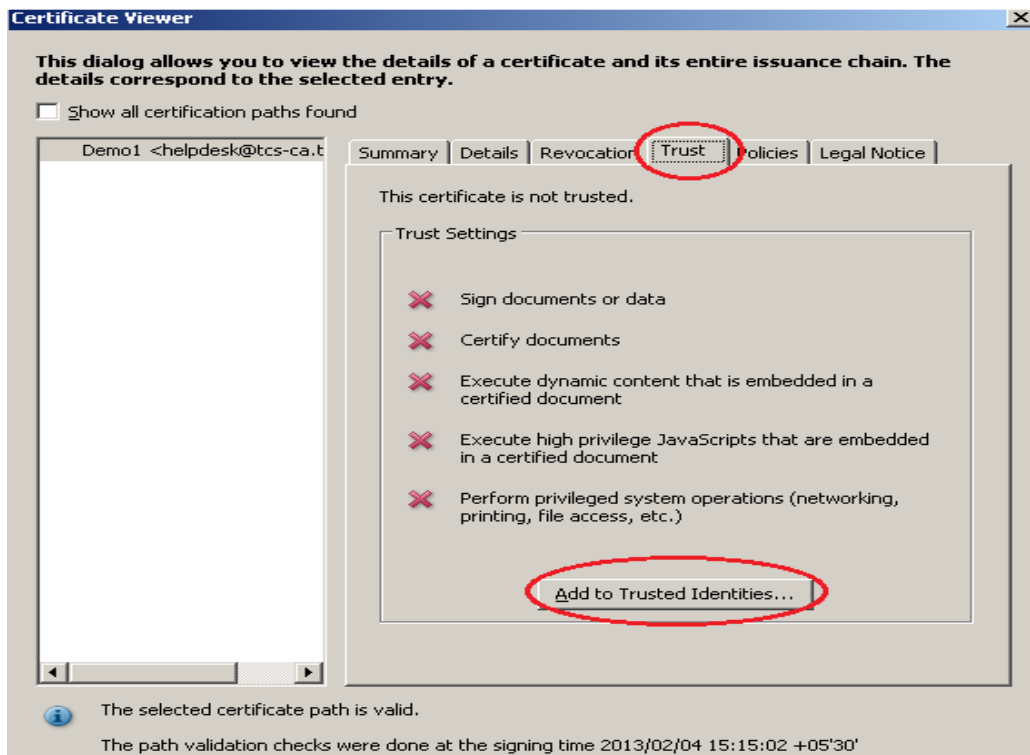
Certificate Viewer

This dialog allows you to view the details of a certificate and its entire issuance chain. The details correspond to the selected entry.

Show all certification paths found

Demo1 <helpdesk@tcs-ca.t

Summary | Details | Revocation | Trust | Policies | Legal Notice

This certificate is not trusted.

Trust Settings

Sign documents or data

Certify documents

Execute dynamic content that is embedded in a certified document

Execute high privilege JavaScripts that are embedded in a certified document

Perform privileged system operations (networking, printing, file access, etc.)

Add to Trusted Identities...

The selected certificate path is valid.

The path validation checks were done at the signing time 2013/02/04 15:15:02 +05'30'